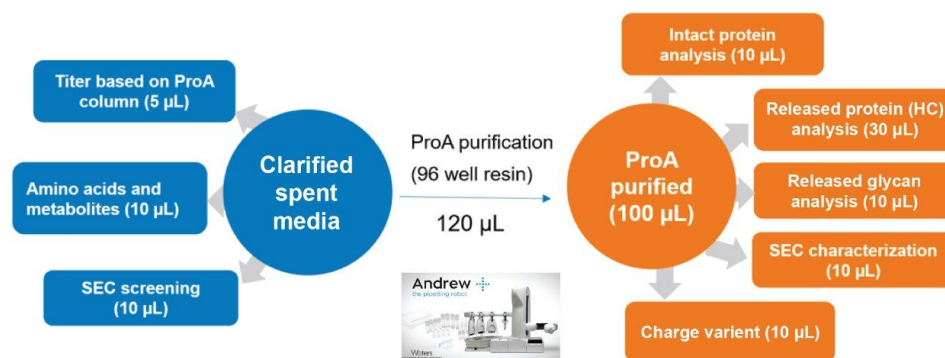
Titer based on ProA column (5 µL)

Amino acids and metabolites (10 µL)

SEC screening (10 µL)

Clarified spent media

ProA purification
(96 well resin)

120 µL

Andrew
the pipetting robot

Waters

ProA purified (100 µL)

Intact protein analysis (10 µL)

Released protein (HC) analysis (30 µL)

Released glycan analysis (10 µL)

SEC characterization (10 µL)

Charge varient (10 µL)